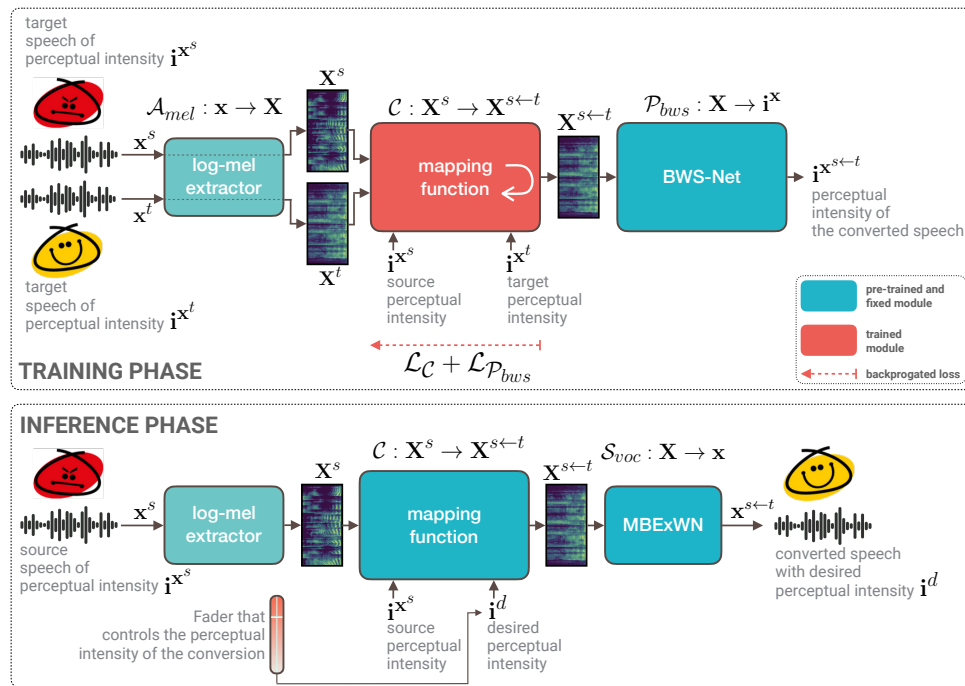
target speech of perceptual intensity $\mathbf{i}^{\mathbf{x}^s}$

$\mathcal{A}_{mel} : \mathbf{x} \rightarrow \mathbf{X}$

$\mathbf{x}^s$

$\mathbf{x}^t$

log-mel extractor

$\mathbf{X}^s$

$\mathbf{X}^t$

$\mathcal{C} : \mathbf{X}^s \rightarrow \mathbf{X}^{s\leftarrow t}$

mapping function

$\mathbf{X}^{s\leftarrow t}$

$\mathcal{P}_{bws} : \mathbf{X} \rightarrow \mathbf{i}^{\mathbf{X}}$

BWS-Net

$\mathbf{i}^{\mathbf{x}^{s\leftarrow t}}$

perceptual intensity of the converted speech

target speech of perceptual intensity $\mathbf{i}^{\mathbf{x}^t}$

$\mathbf{i}^{\mathbf{x}^s}$ source perceptual intensity

$\mathbf{i}^{\mathbf{x}^t}$ target perceptual intensity

pre-trained and fixed module

trained module

backprogated loss

TRAINING PHASE

$\mathcal{L}_{\mathcal{C}} + \mathcal{L}_{\mathcal{P}_{bws}}$

INFERENCE PHASE

$\mathbf{x}^s$

log-mel extractor

$\mathbf{X}^s$

$\mathcal{C} : \mathbf{X}^s \rightarrow \mathbf{X}^{s\leftarrow t}$

mapping function

$\mathbf{X}^{s\leftarrow t}$

$\mathcal{S}_{voc} : \mathbf{X} \rightarrow \mathbf{x}$

MBExWN

$\mathbf{x}^{s\leftarrow t}$

source speech of perceptual intensity $\mathbf{i}^{\mathbf{x}^s}$

converted speech with desired perceptual intensity $\mathbf{i}^d$

Fader that controls the perceptual intensity of the conversion

$\mathbf{i}^{\mathbf{x}^s}$ source perceptual intensity

$\mathbf{i}^d$ desired perceptual intensity